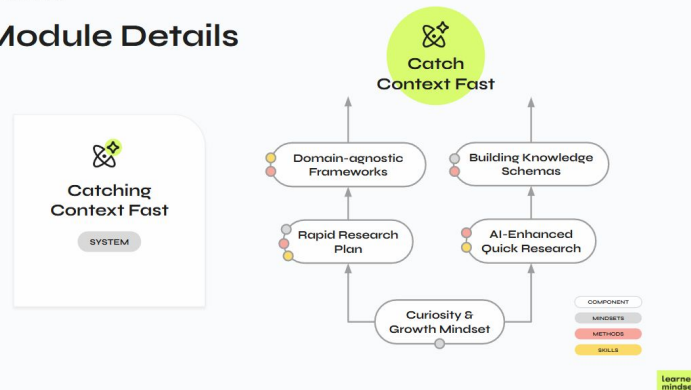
Module Details

Catching Context Fast

SYSTEM

Catch Context Fast

Domain-agnostic Frameworks

Building Knowledge Schemas

Rapid Research Plan

AI-Enhanced Quick Research

Curiosity & Growth Mindset

COMPONENT

MINDSETS

METHODS

SKILLS

learn mindse